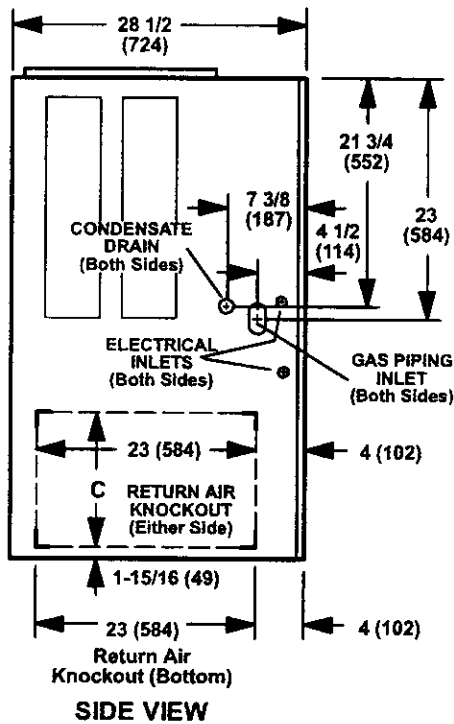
28 1/2
(724)

21 3/4
(552)

23
(584)

7 3/8
(187)

4 1/2
(114)

CONDENSATE DRAIN
(Both Sides)

ELECTRICAL INLETS
(Both Sides)

GAS PIPING INLET
(Both Sides)

23 (584)

4 (102)

C

RETURN AIR KNOCKOUT
(Either Side)

1-15/16 (49)

23 (584)

4 (102)

Return Air
Knockout (Bottom)

SIDE VIEW